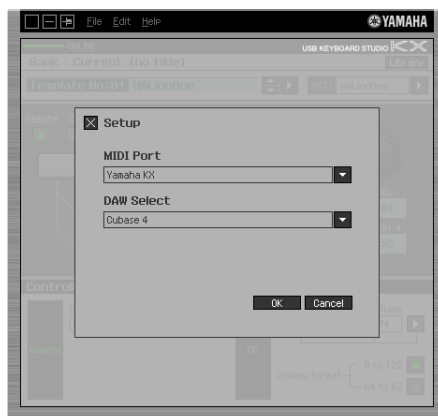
File Edit Help
YAMAHA
ONLINE
USB KEYBOARD STUDIO KX
Bank : Current (no title)
Library
Template No.01 HALionOne
VSTi HALionOne
Setup
MIDI Port
Yamaha KX
DAW Select
Cubase 4
OK
Cancel
Control
CC
Display format
0 to 127
-64 to 63